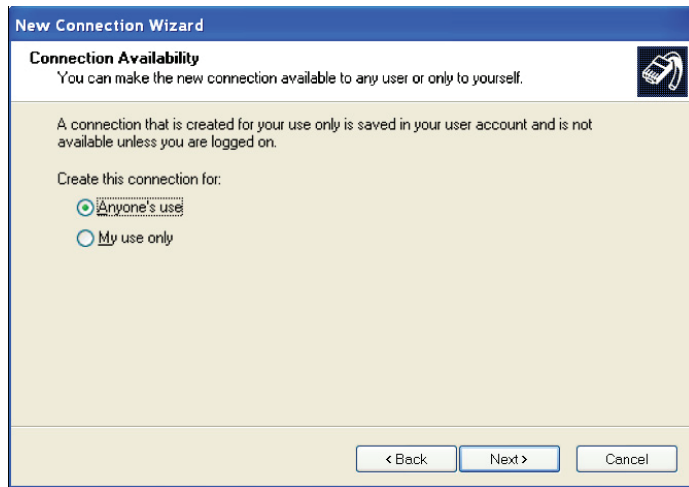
New Connection Wizard

Connection Availability
You can make the new connection available to any user or only to yourself.

A connection that is created for your use only is saved in your user account and is not available unless you are logged on.

Create this connection for:

Anyone's use

My use only

< Back

Next >

Cancel